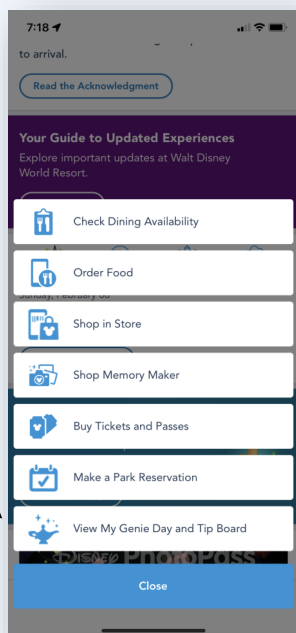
7:18

to arrival.

Read the Acknowledgment

Your Guide to Updated Experiences

Explore important updates at Walt Disney World Resort.

Check Dining Availability

Order Food

Shop in Store

Shop Memory Maker

Buy Tickets and Passes

Make a Park Reservation

View My Genie Day and Tip Board

Close